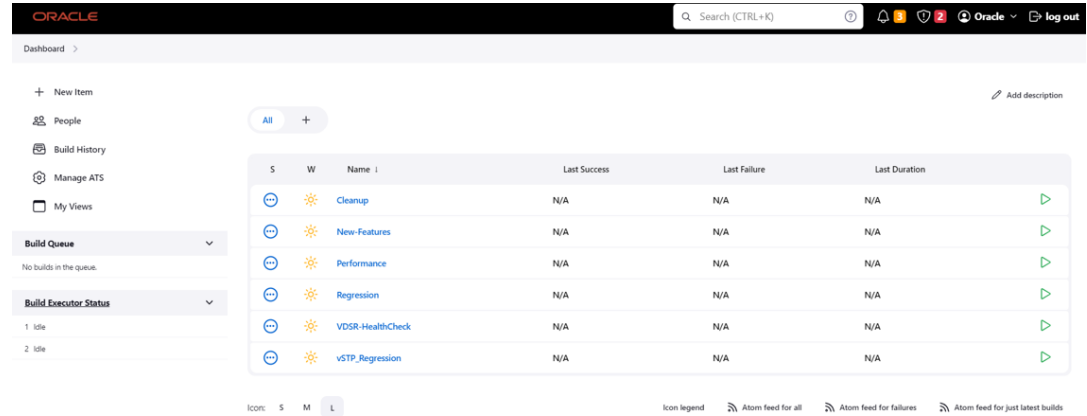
ORACLE

Search (CTRL+K)

3 2 Oracle log out

Dashboard >

+ New Item

People

Build History

Manage ATS

My Views

Build Queue

No builds in the queue.

Build Executor Status

1 Idle

2 Idle

Add description

All +

| S | W | Name ↓ | Last Success | Last Failure | Last Duration |
|---|---|---|---|---|---|
| | | Cleanup | N/A | N/A | N/A |
| | | New-Features | N/A | N/A | N/A |
| | | Performance | N/A | N/A | N/A |
| | | Regression | N/A | N/A | N/A |
| | | VDSR-HealthCheck | N/A | N/A | N/A |
| | | vSTP_Regression | N/A | N/A | N/A |

Icon: S M L

Icon legend Atom feed for all Atom feed for failures Atom feed for just latest builds